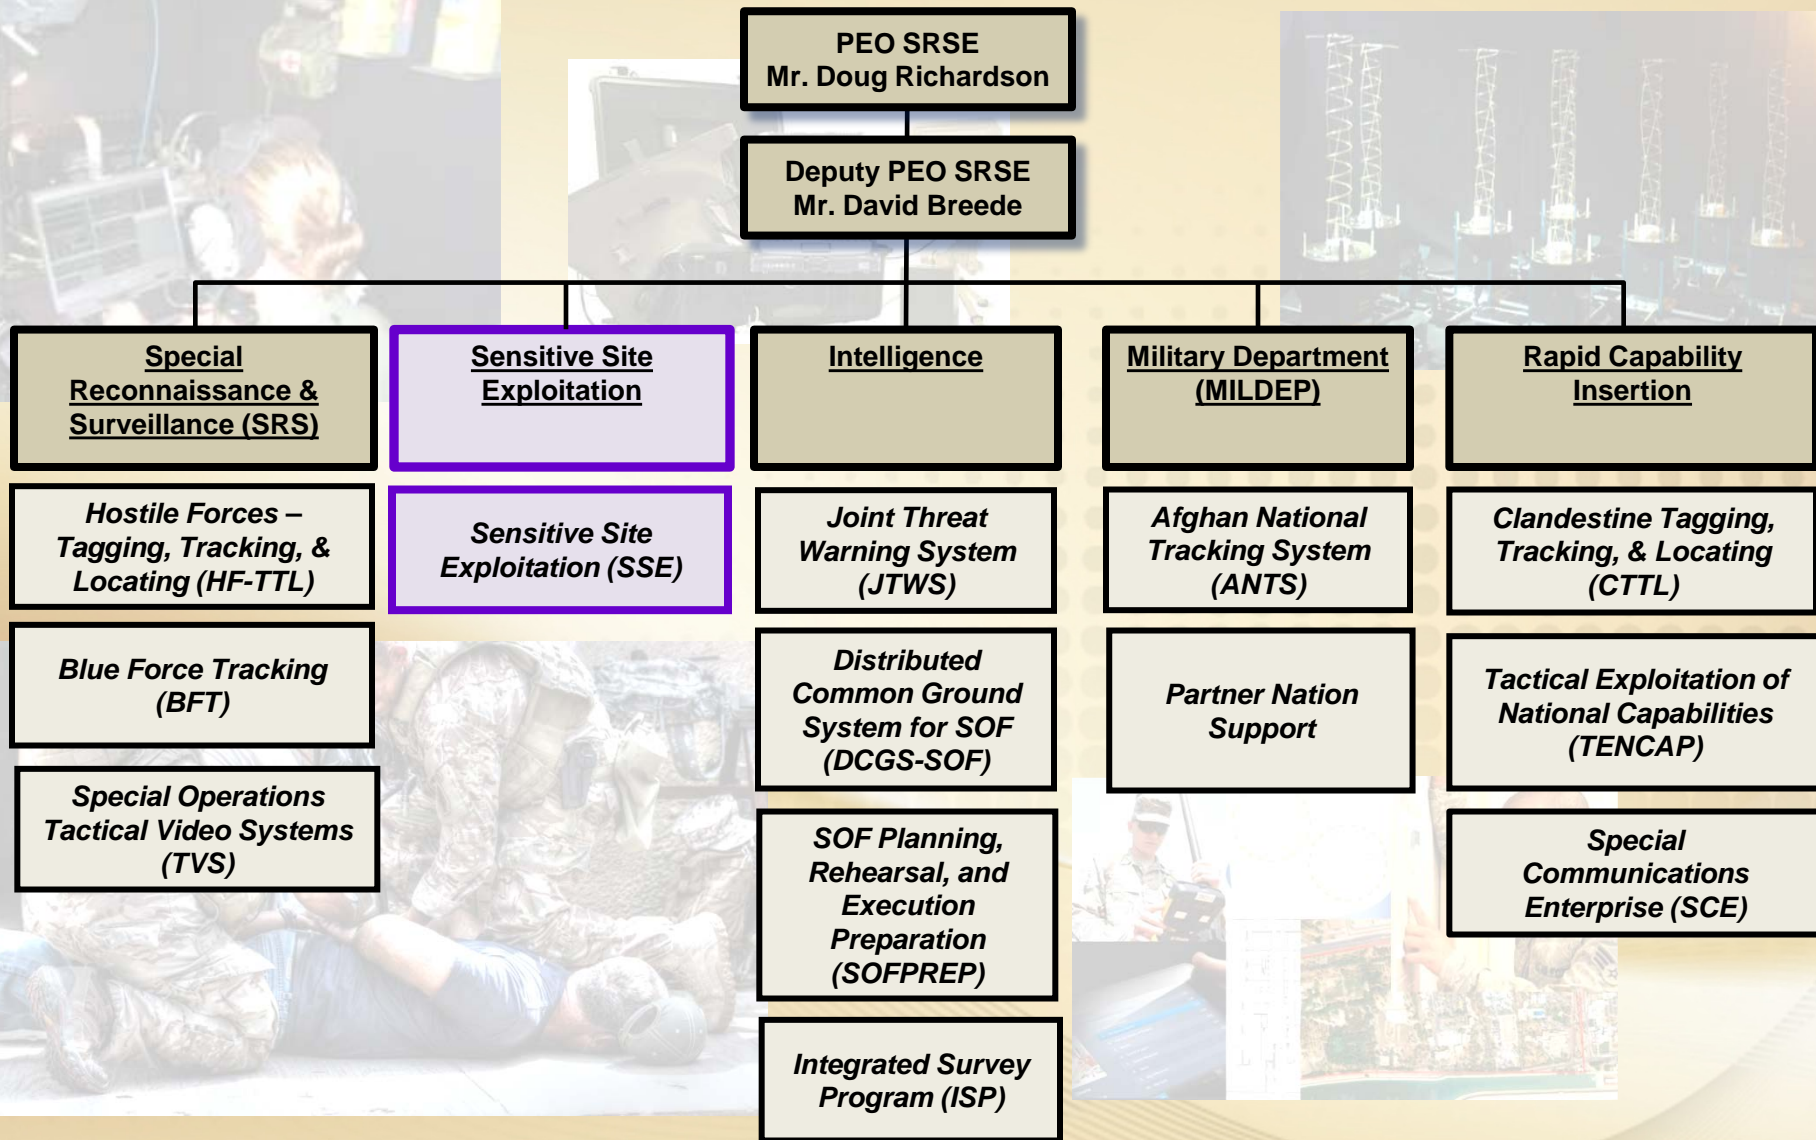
PEO SRSE
Mr. Doug Richardson

Deputy PEO SRSE
Mr. David Breede

Special Reconnaissance & Surveillance (SRS)

Hostile Forces – Tagging, Tracking, & Locating (HF-TTL)

Blue Force Tracking (BFT)

Special Operations Tactical Video Systems (TVS)

Sensitive Site Exploitation

Sensitive Site Exploitation (SSE)

Intelligence

Joint Threat Warning System (JTWS)

Distributed Common Ground System for SOF (DCGS-SOF)

SOF Planning, Rehearsal, and Execution Preparation (SOFPREP)

Integrated Survey Program (ISP)

Military Department (MILDEP)

Afghan National Tracking System (ANTS)

Partner Nation Support

Rapid Capability Insertion

Clandestine Tagging, Tracking, & Locating (CTTL)

Tactical Exploitation of National Capabilities (TENCAP)

Special Communications Enterprise (SCE)